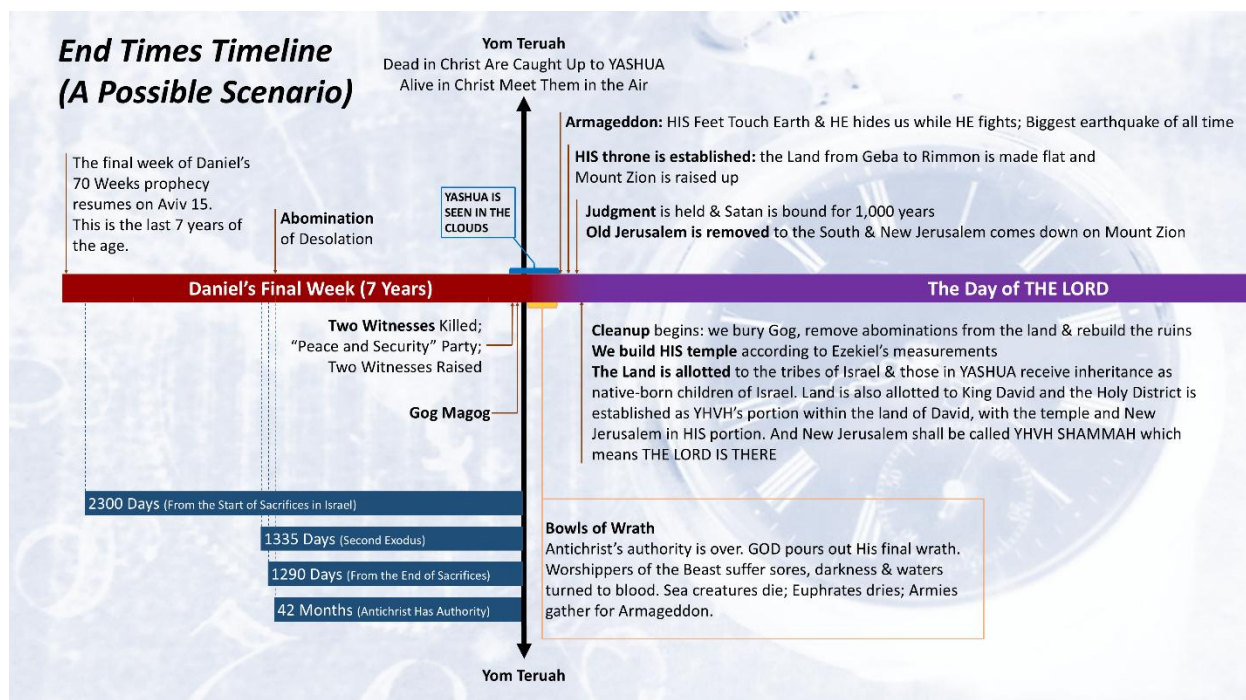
End Times Timeline
(A Possible Scenario)

Yom Teruah
Dead in Christ Are Caught Up to YASHUA
Alive in Christ Meet Them in the Air

Armageddon: HIS Feet Touch Earth & HE hides us while HE fights; Biggest earthquake of all time

HIS throne is established: the Land from Geba to Rimmon is made flat and Mount Zion is raised up

Judgment is held & Satan is bound for 1,000 years
Old Jerusalem is removed to the South & New Jerusalem comes down on Mount Zion

The final week of Daniel's 70 Weeks prophecy resumes on Aviv 15. This is the last 7 years of the age.

Abomination of Desolation

YASHUA IS SEEN IN THE CLOUDS

Daniel's Final Week (7 Years)

The Day of THE LORD

Two Witnesses Killed; "Peace and Security" Party; Two Witnesses Raised

Gog Magog

Cleanup begins: we bury Gog, remove abominations from the land & rebuild the ruins
We build HIS temple according to Ezekiel's measurements
The Land is allotted to the tribes of Israel & those in YASHUA receive inheritance as native-born children of Israel. Land is also allotted to King David and the Holy District is established as YHVH's portion within the land of David, with the temple and New Jerusalem in HIS portion. And New Jerusalem shall be called YHVH SHAMMAH which means THE LORD IS THERE

2300 Days (From the Start of Sacrifices in Israel)
1335 Days (Second Exodus)
1290 Days (From the End of Sacrifices)
42 Months (Antichrist Has Authority)

Bowls of Wrath
Antichrist's authority is over. GOD pours out His final wrath. Worshippers of the Beast suffer sores, darkness & waters turned to blood. Sea creatures die; Euphrates dries; Armies gather for Armageddon.

Yom Teruah